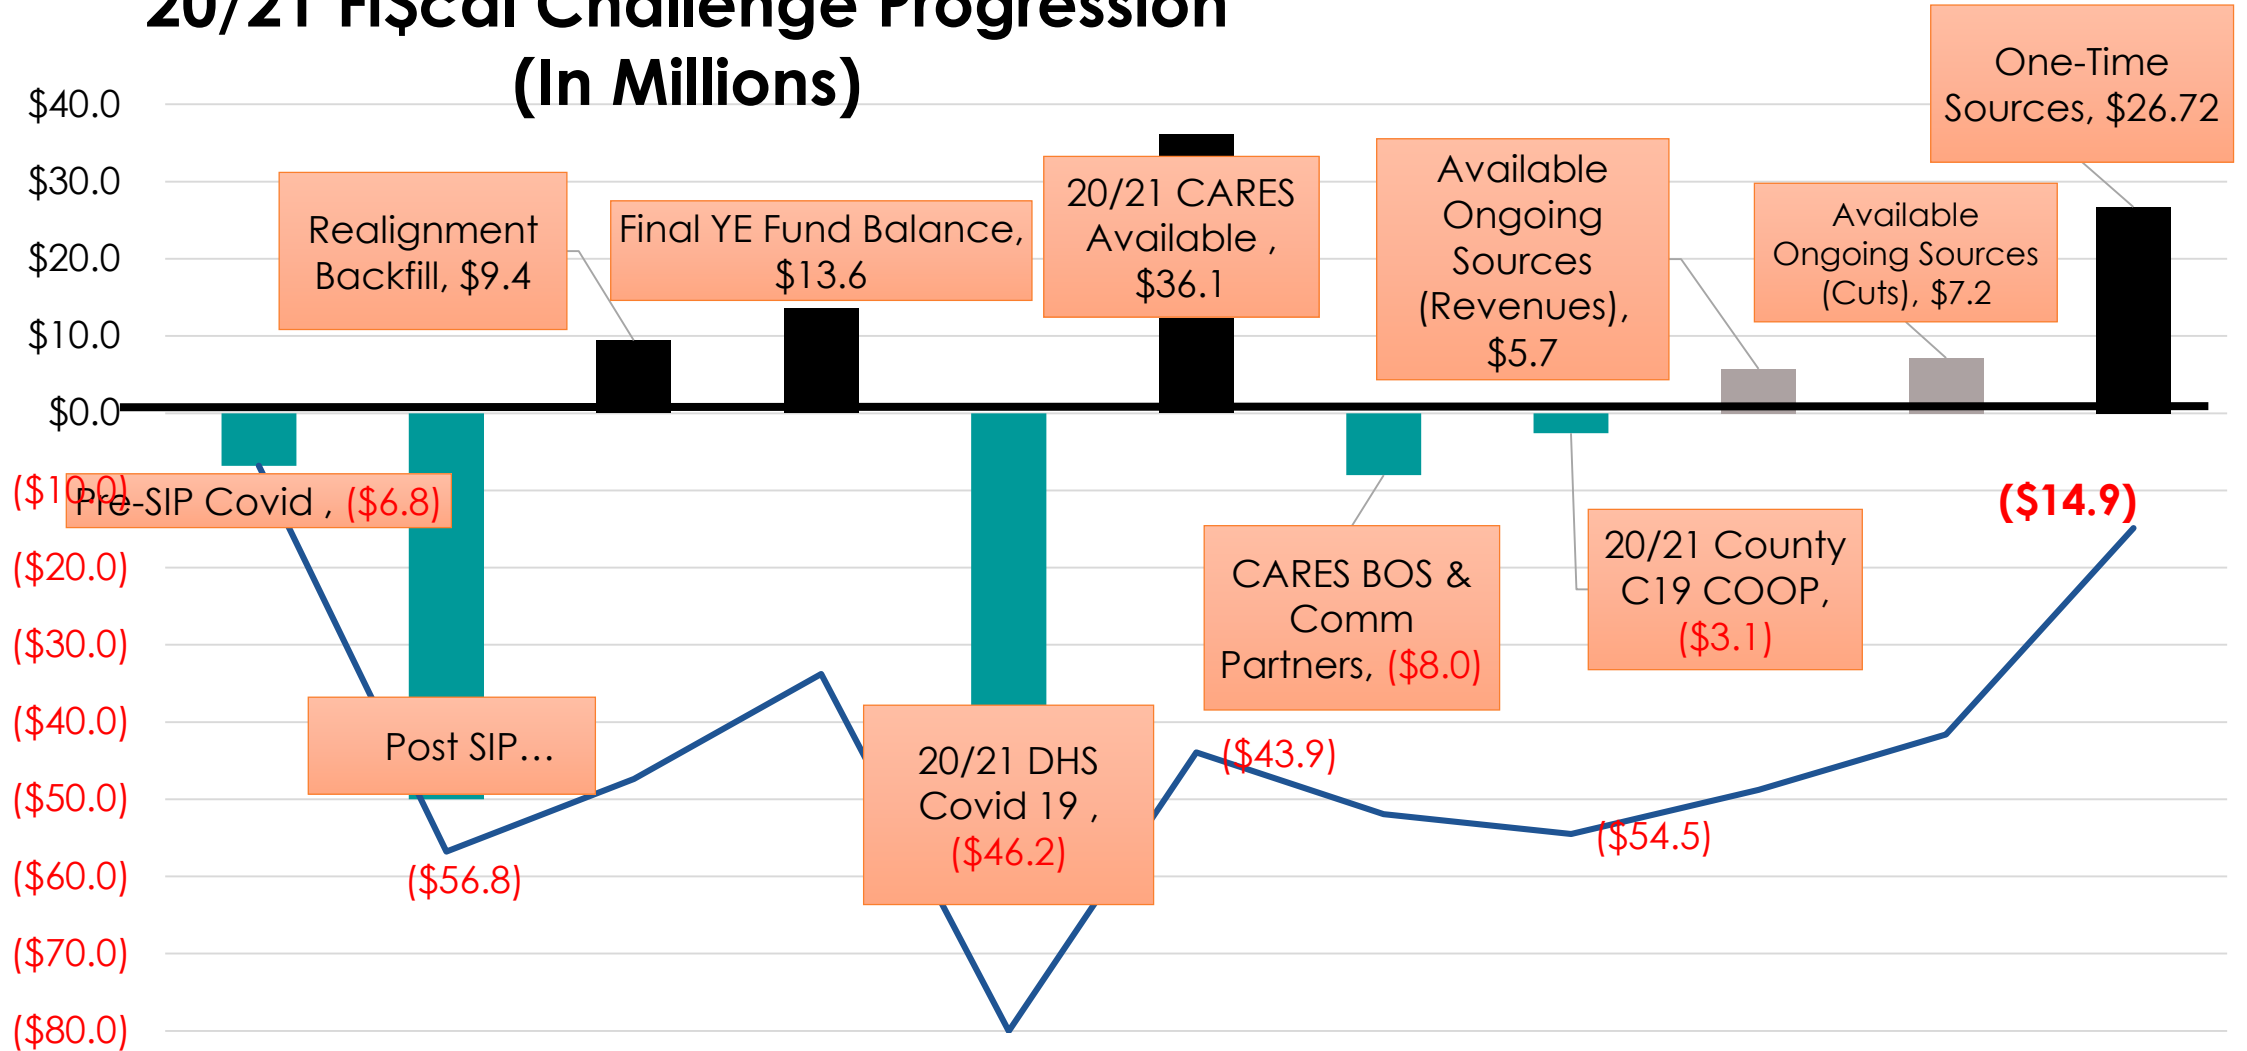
20/21 Fiscal Challenge Progression
(In Millions)

$40.0
$30.0
$20.0
$10.0
$0.0
($10.0)
($20.0)
($30.0)
($40.0)
($50.0)
($60.0)
($70.0)
($80.0)

Pre-SIP Covid , ($6.8)

Realignment Backfill, $9.4

Final YE Fund Balance, $13.6

20/21 CARES Available , $36.1

Available Ongoing Sources (Revenues), $5.7

Available Ongoing Sources (Cuts), $7.2

One-Time Sources, $26.72

Post SIP...

($56.8)

20/21 DHS Covid 19 , ($46.2)

CARES BOS & Comm Partners, ($8.0)

($43.9)

20/21 County C19 COOP, ($3.1)

($54.5)

($14.9)